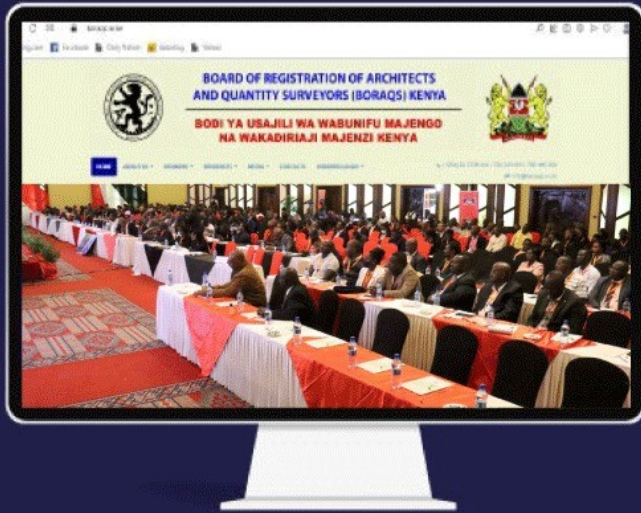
boraqs.or.ke

Facebook Daily Nation Safaricom Yahoo

BOARD OF REGISTRATION OF ARCHITECTS AND QUANTITY SURVEYORS (BORAQS) KENYA

BODI YA USAJILI WA WABUNIFU MAJENGO NA WAKADIRIAJI MAJENZI KENYA

HOME ABOUT US MEMBERS RESOURCES MEDIA CONTACTS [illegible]

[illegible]

info@boraqs.or.ke